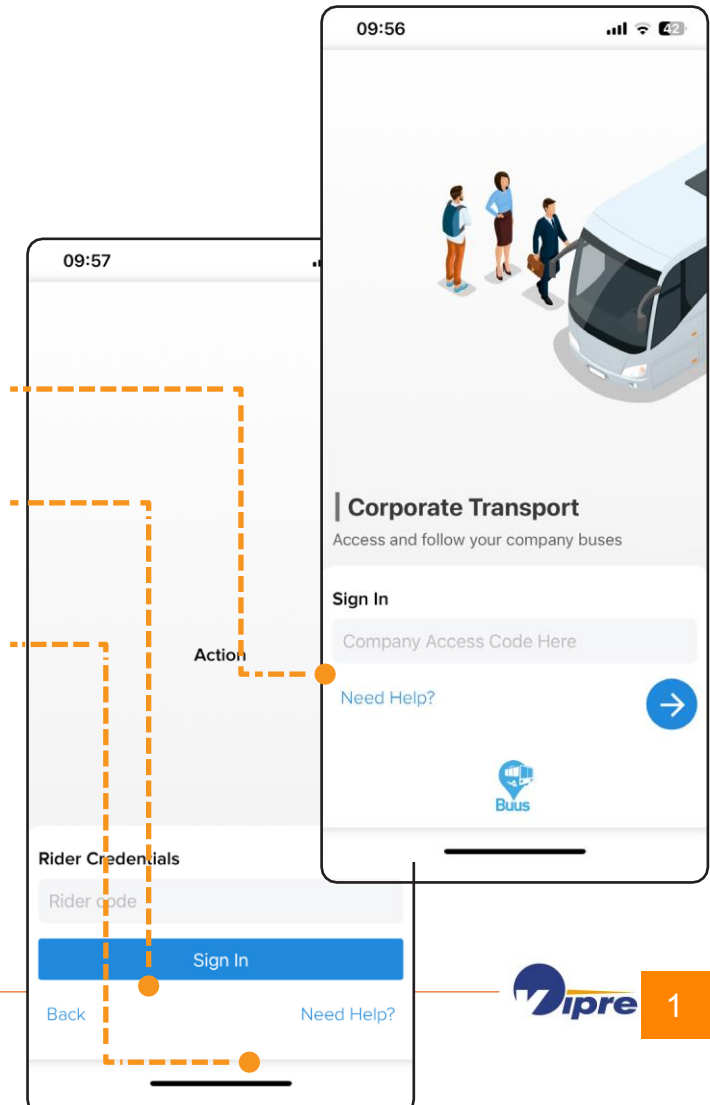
09:56

42

Corporate Transport

Access and follow your company buses

Sign In

Company Access Code Here

Need Help?

Buus

09:57

Action

Rider Credentials

Rider code

Sign In

Back

Need Help?

Vipre

1